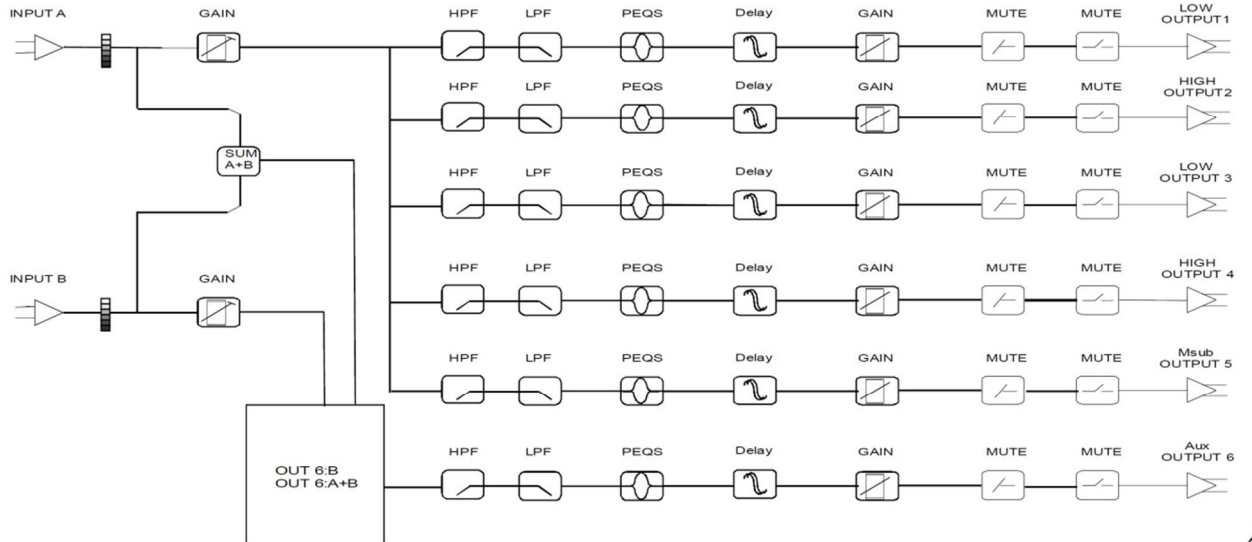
INPUT A

GAIN

SUM A+B

INPUT B

GAIN

OUT 6:B
OUT 6:A+B

HPF LPF PEQS Delay GAIN MUTE MUTE LOW OUTPUT1

HPF LPF PEQS Delay GAIN MUTE MUTE HIGH OUTPUT2

HPF LPF PEQS Delay GAIN MUTE MUTE LOW OUTPUT 3

HPF LPF PEQS Delay GAIN MUTE MUTE HIGH OUTPUT 4

HPF LPF PEQS Delay GAIN MUTE MUTE Msub OUTPUT 5

HPF LPF PEQS Delay GAIN MUTE MUTE Aux OUTPUT 6